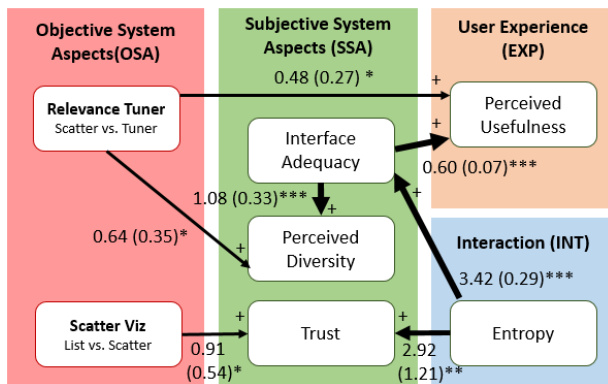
Objective System Aspects(OSA)

Subjective System Aspects (SSA)

User Experience (EXP)

0.48 (0.27) *

+

Relevance Tuner
Scatter vs. Tuner

Perceived Usefulness

Interface Adequacy

+

0.60 (0.07)***

1.08 (0.33)***

+

+

0.64 (0.35)*

+

Perceived Diversity

Interaction (INT)

3.42 (0.29)***

Scatter Viz
List vs. Scatter

+

Trust

+

Entropy

0.91 (0.54)*

2.92 (1.21)**